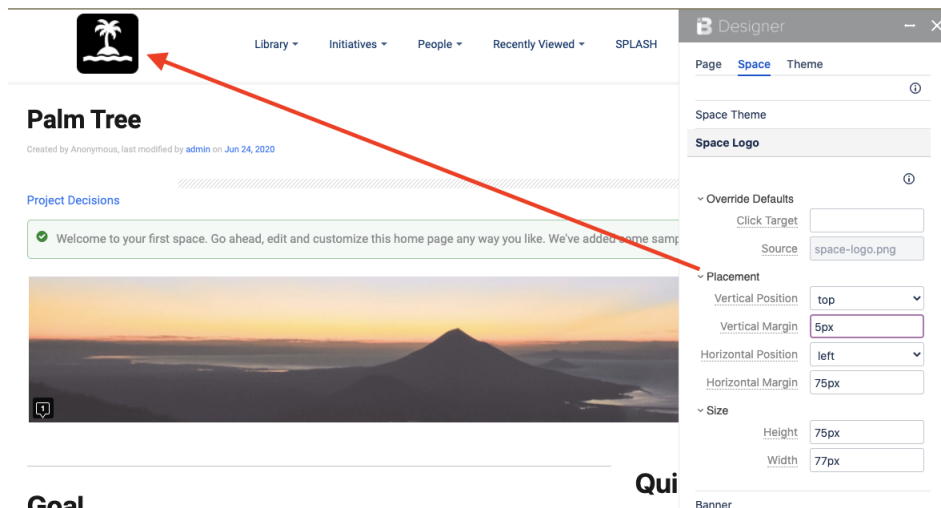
Library ▾ Initiatives ▾ People ▾ Recently Viewed ▾ SPLASH

Palm Tree

Created by Anonymous, last modified by admin on Jun 24, 2020

Project Decisions

Welcome to your first space. Go ahead, edit and customize this home page any way you like. We've added some samp

Goal

Qui

Designer

Page Space Theme

Space Theme

Space Logo

Override Defaults

Click Target

Source space-logo.png

Placement

Vertical Position top

Vertical Margin 5px

Horizontal Position left

Horizontal Margin 75px

Size

Height 75px

Width 77px

Banner